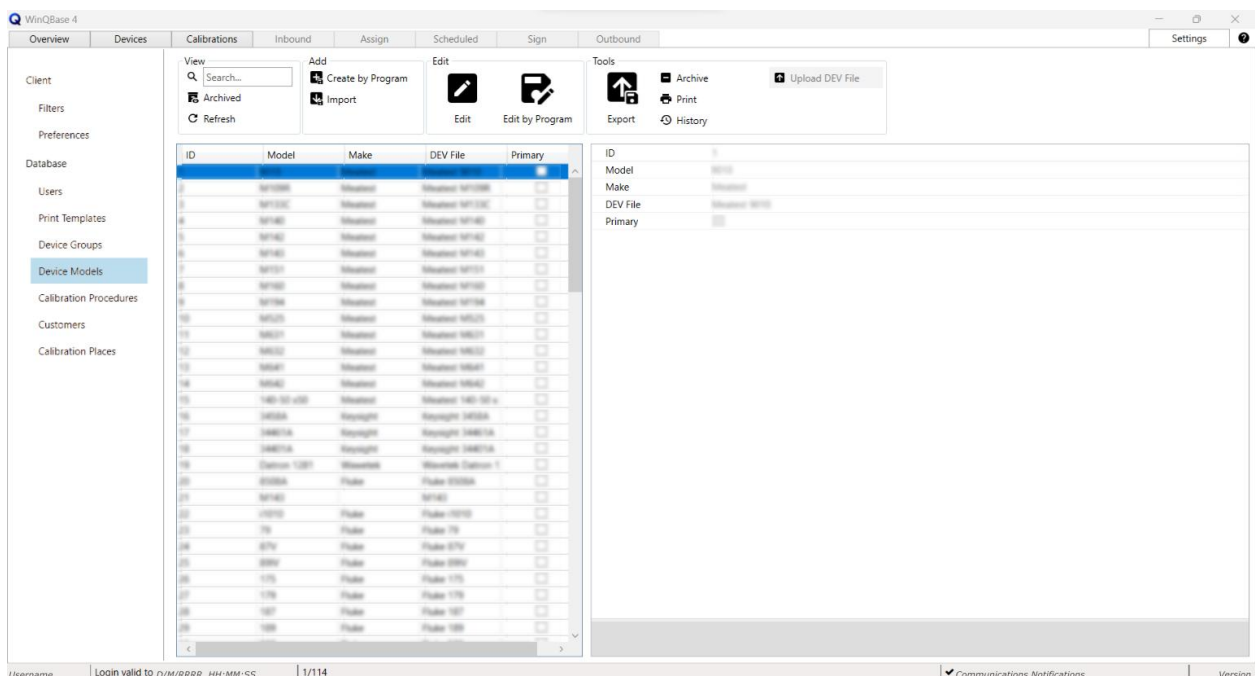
WinQBase 4

Overview | Devices | Calibrations | Inbound | Assign | Scheduled | Sign | Outbound | Settings

Client
Filters
Preferences
Database
Users
Print Templates
Device Groups
Device Models
Calibration Procedures
Customers
Calibration Places

View
Search...
Archived
Refresh

Add
Create by Program
Import

Edit
Edit
Edit by Program

Tools
Export
Archive
Print
History
Upload DEV File

| ID | Model | Make | DEV File | Primary |
|---|---|---|---|---|
| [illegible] | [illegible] | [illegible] | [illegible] | |

ID
Model
Make
DEV File
Primary

Username | Login valid to D/M/RRRR HH:MM:SS | 1/114 | Communications Notifications | Version